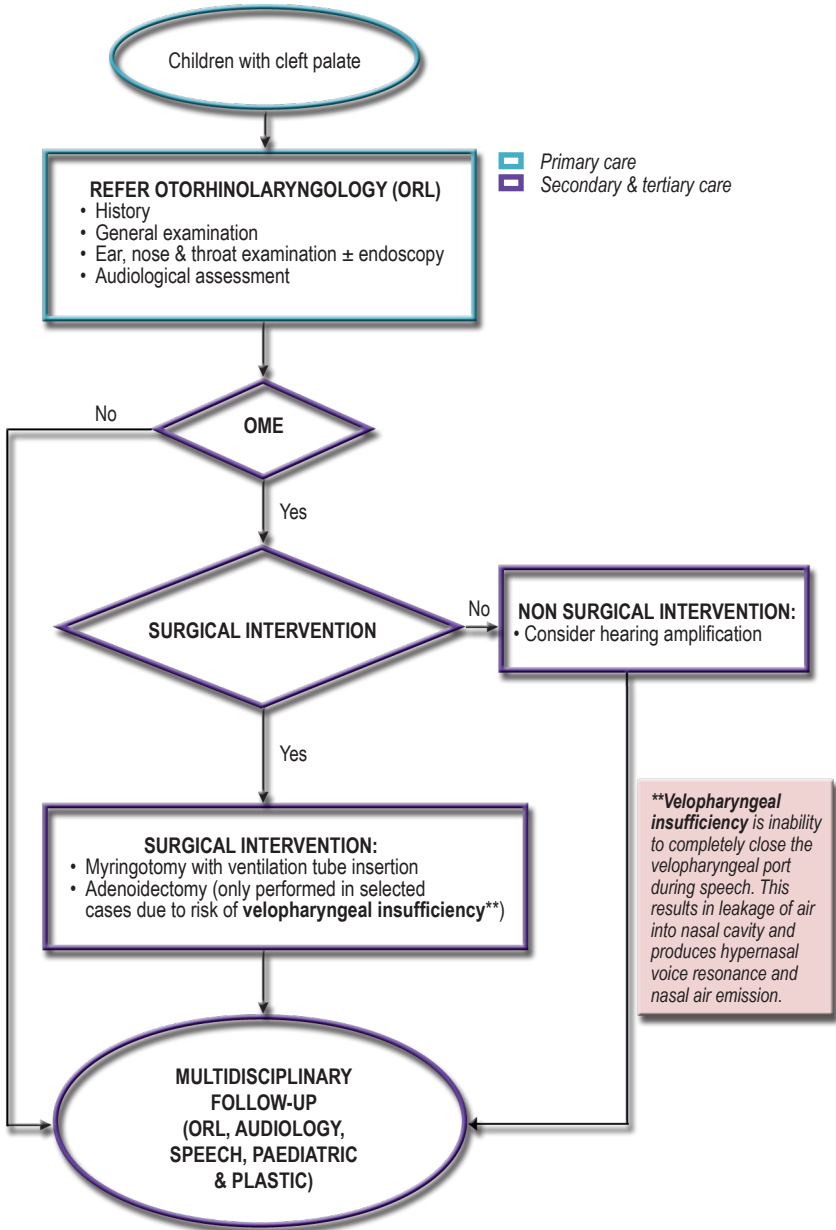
Children with cleft palate

Primary care
Secondary & tertiary care

REFER OTORHINOLARYNGOLOGY (ORL)
• History
• General examination
• Ear, nose & throat examination ± endoscopy
• Audiological assessment

No

OME

Yes

SURGICAL INTERVENTION

No

NON SURGICAL INTERVENTION:
• Consider hearing amplification

Yes

SURGICAL INTERVENTION:
• Myringotomy with ventilation tube insertion
• Adenoidectomy (only performed in selected cases due to risk of velopharyngeal insufficiency**)

**Velopharyngeal insufficiency is inability to completely close the velopharyngeal port during speech. This results in leakage of air into nasal cavity and produces hypernasal voice resonance and nasal air emission.

MULTIDISCIPLINARY FOLLOW-UP (ORL, AUDIOLOGY, SPEECH, PAEDIATRIC & PLASTIC)